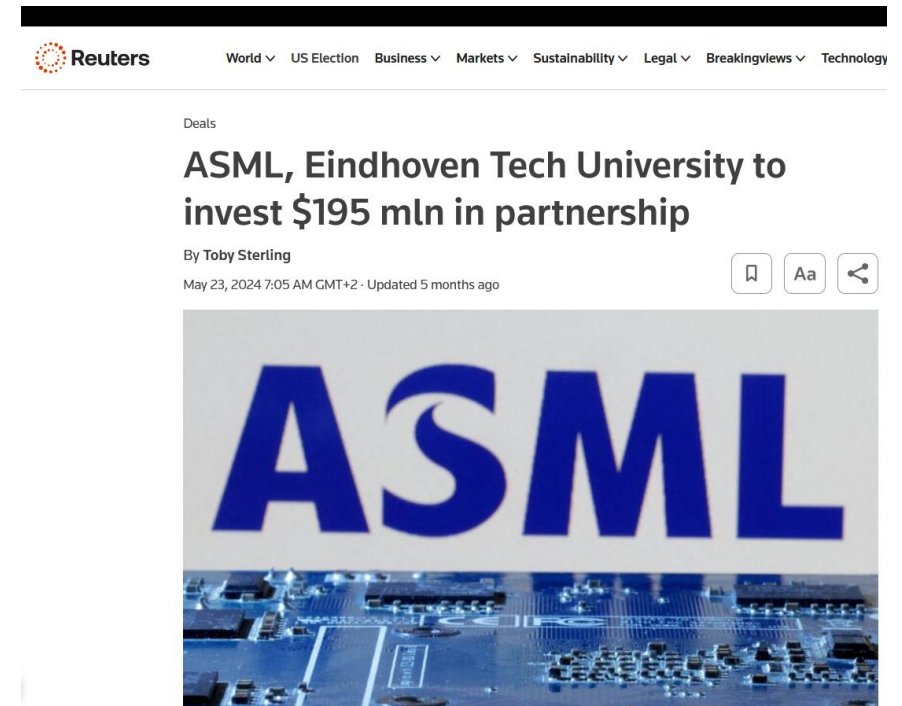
Reuters

World US Election Business Markets Sustainability Legal Breakingviews Technology

Deals

ASML, Eindhoven Tech University to invest $195 mln in partnership

By Toby Sterling

May 23, 2024 7:05 AM GMT+2 · Updated 5 months ago

Aa

ASML

CE FC